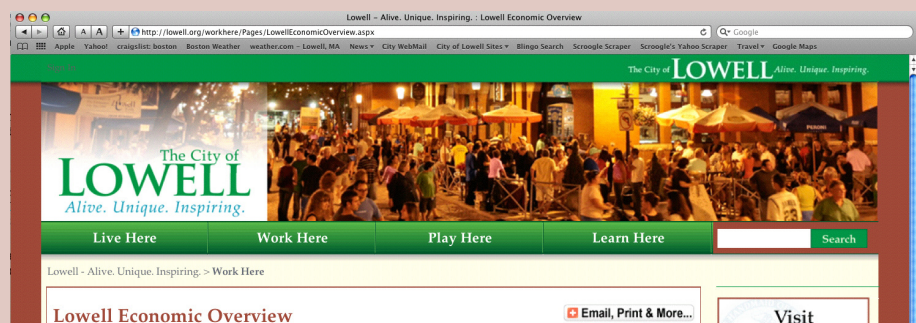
Lowell – Alive. Unique. Inspiring. : Lowell Economic Overview

A A +

http://lowell.org/workhere/Pages/LowellEconomicOverview.aspx

Google

Apple Yahoo! craigslist: boston Boston Weather weather.com – Lowell, MA News City WebMail City of Lowell Sites Blingo Search Scroogle Scraper Scroogle's Yahoo Scraper Travel Google Maps

The City of LOWELL Alive. Unique. Inspiring.

The City of LOWELL Alive. Unique. Inspiring.

Live Here Work Here Play Here Learn Here

Search

Lowell - Alive. Unique. Inspiring. > Work Here

Lowell Economic Overview

Email, Print & More...

Visit